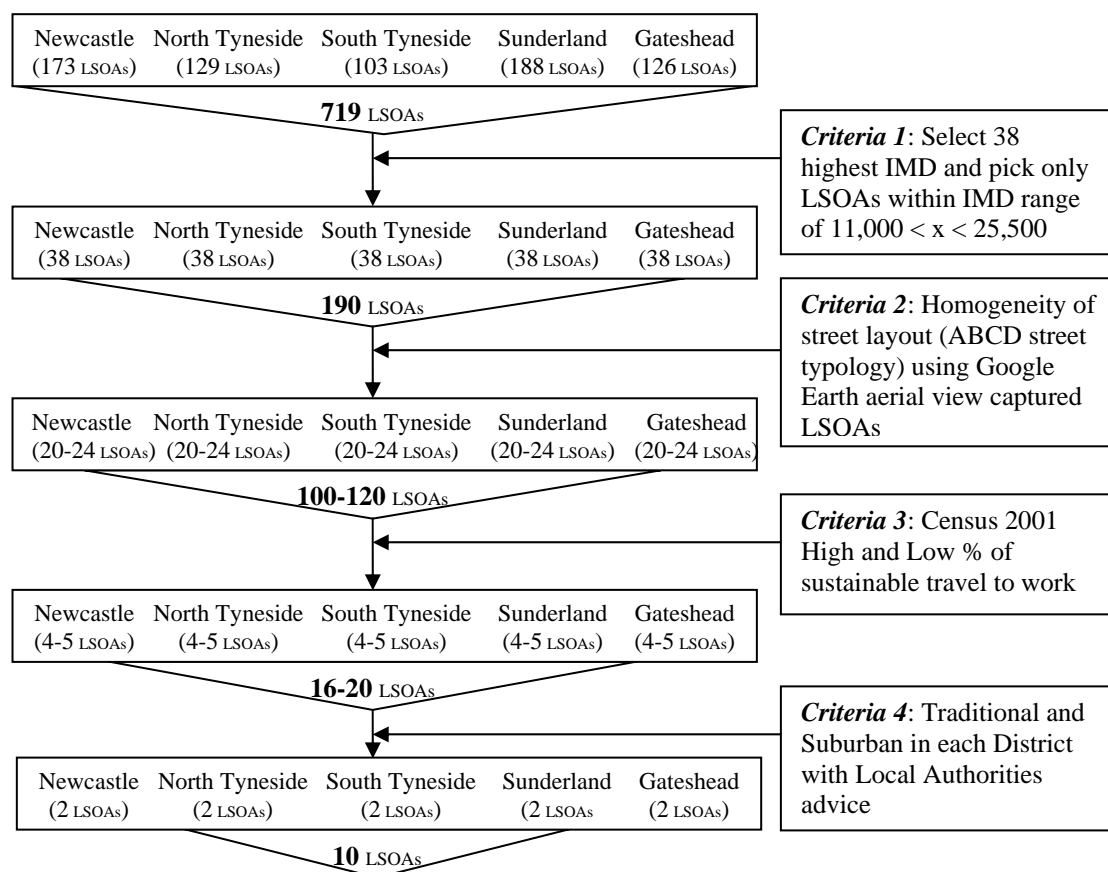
Newcastle (173 LSOAs) North Tyneside (129 LSOAs) South Tyneside (103 LSOAs) Sunderland (188 LSOAs) Gateshead (126 LSOAs)

**719** LSOAs

*Criteria 1*: Select 38 highest IMD and pick only LSOAs within IMD range of 11,000 < x < 25,500

Newcastle (38 LSOAs) North Tyneside (38 LSOAs) South Tyneside (38 LSOAs) Sunderland (38 LSOAs) Gateshead (38 LSOAs)

**190** LSOAs

*Criteria 2*: Homogeneity of street layout (ABCD street typology) using Google Earth aerial view captured LSOAs

Newcastle (20-24 LSOAs) North Tyneside (20-24 LSOAs) South Tyneside (20-24 LSOAs) Sunderland (20-24 LSOAs) Gateshead (20-24 LSOAs)

**100-120** LSOAs

*Criteria 3*: Census 2001 High and Low % of sustainable travel to work

Newcastle (4-5 LSOAs) North Tyneside (4-5 LSOAs) South Tyneside (4-5 LSOAs) Sunderland (4-5 LSOAs) Gateshead (4-5 LSOAs)

**16-20** LSOAs

*Criteria 4*: Traditional and Suburban in each District with Local Authorities advice

Newcastle (2 LSOAs) North Tyneside (2 LSOAs) South Tyneside (2 LSOAs) Sunderland (2 LSOAs Gateshead (2 LSOAs)

**10** LSOAs